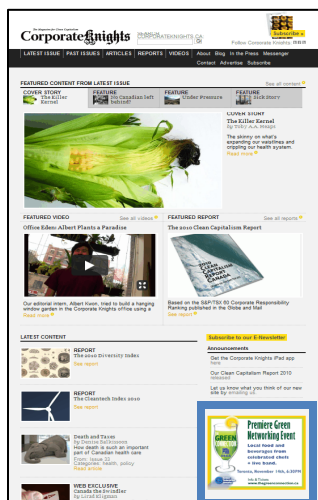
The Magazine for Clean Capitalism
Corporate Knights
CORPORATEKNIGHTS.CA
Subscribe »
Follow Corporate Knights: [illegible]

LATEST ISSUE | PAST ISSUES | ARTICLES | REPORTS | VIDEOS | About | Blog | In the Press | Messenger
Contact | Advertise | Subscribe

FEATURED CONTENT FROM LATEST ISSUE
See all content »

COVER STORY
The Killer Kernel

FEATURE
Are Canadians left behind?

FEATURE
Under Pressure

FEATURE
Sick Story

COVER STORY
The Killer Kernel
by Toby A.A. Heaps
The skinny on what's expanding our waistlines and crippling our health system.
Read more »

FEATURED VIDEO
See all videos »
Office Eden: Albert Plants a Paradise
Our editorial intern, Albert Kwon, tried to build a hanging window garden in the Corporate Knights office using a
Read more »

FEATURED REPORT
See all reports »
The 2010 Clean Capitalism Report
2010 CLEAN CAPITALISM REPORT CANADA
Based on the S&P/TSX 60 Corporate Responsibility Ranking published in the Globe and Mail
Read more »

LATEST CONTENT

REPORT
The 2010 Diversity Index
See report

REPORT
The Cleantech Index 2010
See report

Death and Taxes
by Denise Balkissoon
How death is such an important part of Canadian health care
Issue: Issue 32
Categories: health, policy
Read article

WEB EXCLUSIVE
Canada the Swindler
by Lloyd Alter

Subscribe to our E-Newsletter

Announcements
Get the Corporate Knights iPad app here
Our Clean Capitalism Report 2010 released
Let us know what you think of our new site by emailing us

Premiere Green Networking Event
Local food and beverages from reclaimed chefs + live band.
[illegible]